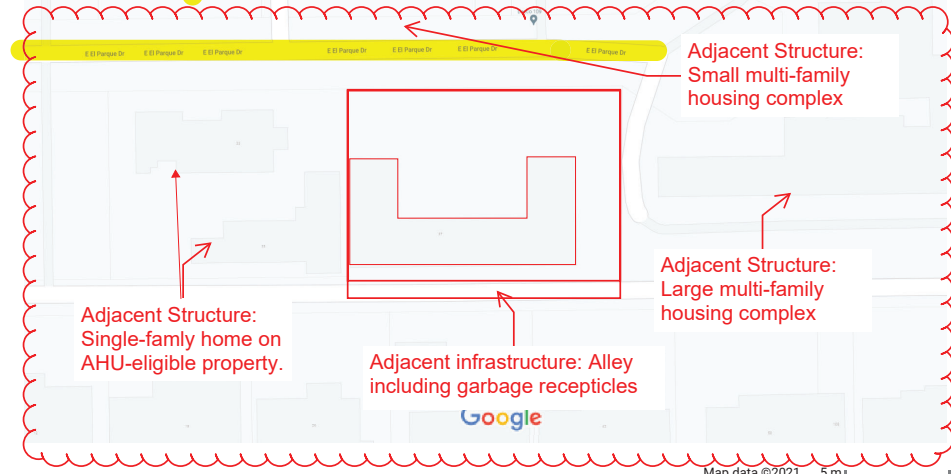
E El Parque Dr E El Parque Dr E El Parque Dr E El Parque Dr E El Parque Dr E El Parque Dr E El Parque Dr

Adjacent Structure: Small multi-family housing complex

Adjacent Structure: Large multi-family housing complex

Adjacent Structure: Single-famly home on AHU-eligible property.

Adjacent infrastructure: Alley including garbage recepticles

Google

Map data ©2021 5 m